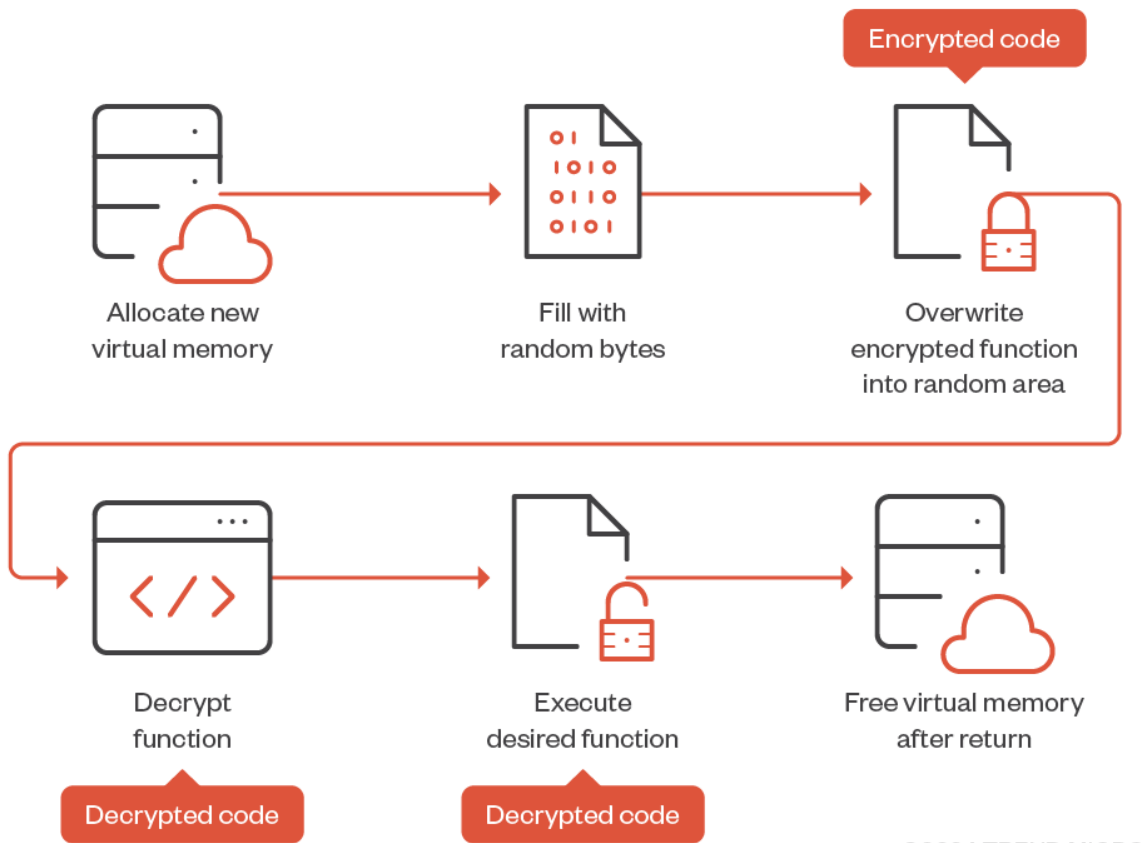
Encrypted code

01
1010
0110
0101

Allocate new virtual memory

Fill with random bytes

Overwrite encrypted function into random area

Decrypt function

Execute desired function

Free virtual memory after return

Decrypted code

Decrypted code